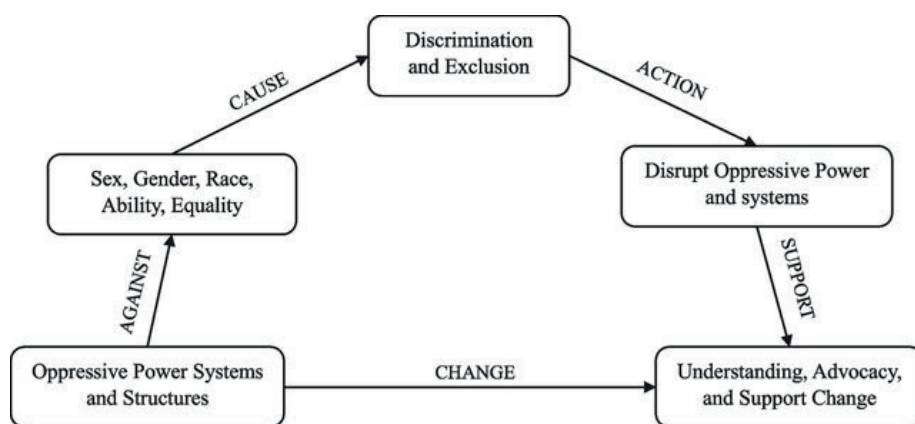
Discrimination and Exclusion

CAUSE

ACTION

Sex, Gender, Race, Ability, Equality

Disrupt Oppressive Power and systems

AGAINST

SUPPORT

Oppressive Power Systems and Structures

CHANGE

Understanding, Advocacy, and Support Change